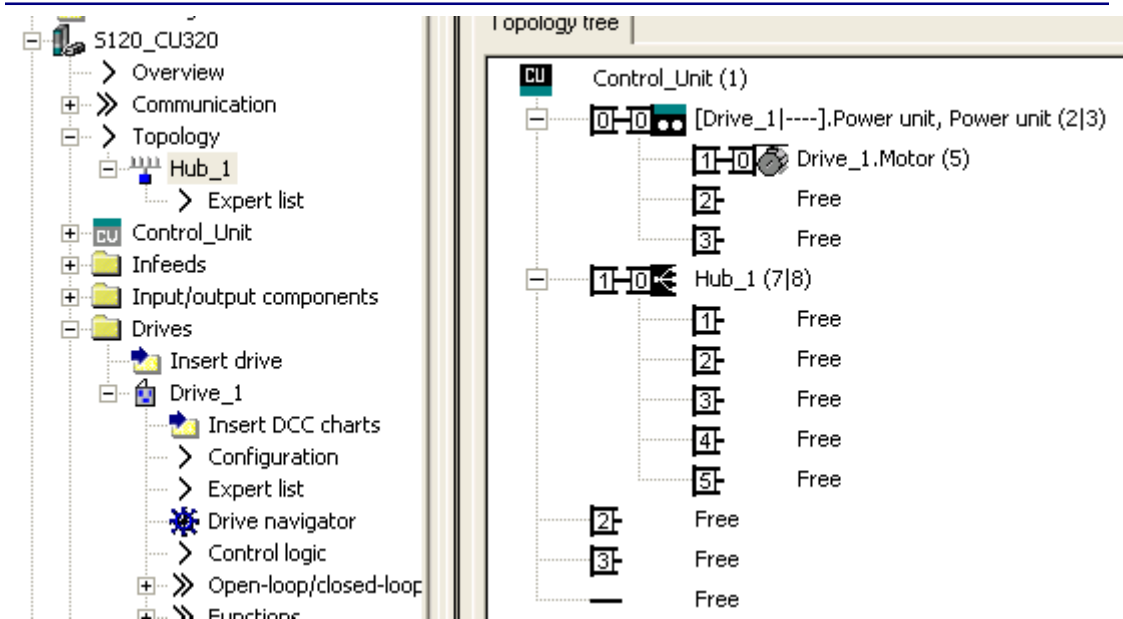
S120_CU320
Overview
Communication
Topology
Hub_1
Expert list
Control_Unit
Infeeds
Input/output components
Drives
Insert drive
Drive_1
Insert DCC charts
Configuration
Expert list
Drive navigator
Control logic
Open-loop/closed-loop
Functions

Topology tree

CU Control_Unit (1)
0 0 [Drive_1|----].Power unit, Power unit (2|3)
1 0 Drive_1.Motor (5)
2 Free
3 Free
1 0 Hub_1 (7|8)
1 Free
2 Free
3 Free
4 Free
5 Free
2 Free
3 Free
Free